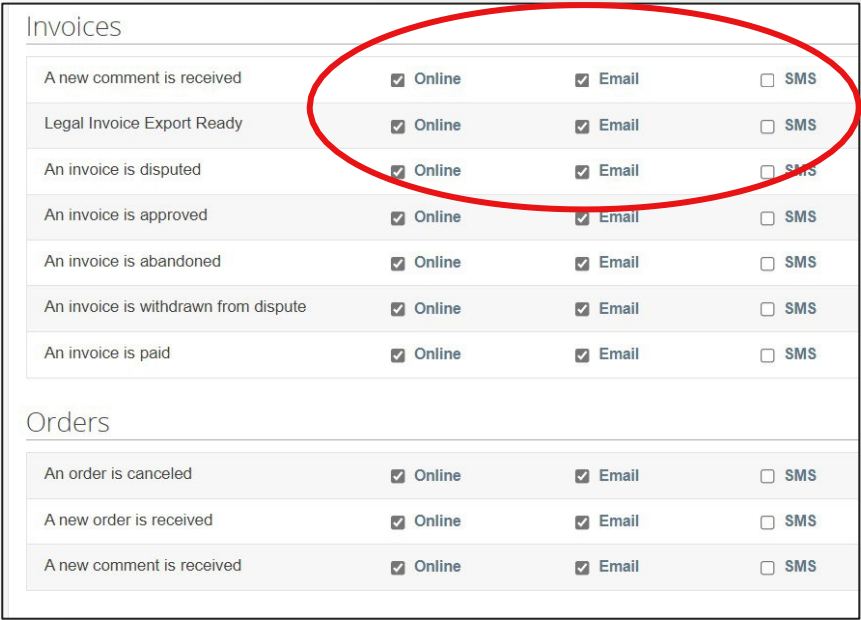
Invoices

| | | | |
|---|---|---|---|
| A new comment is received | Online | Email | SMS |
| Legal Invoice Export Ready | Online | Email | SMS |
| An invoice is disputed | Online | Email | SMS |
| An invoice is approved | Online | Email | SMS |
| An invoice is abandoned | Online | Email | SMS |
| An invoice is withdrawn from dispute | Online | Email | SMS |
| An invoice is paid | Online | Email | SMS |

Orders

| | | | |
|---|---|---|---|
| An order is canceled | Online | Email | SMS |
| A new order is received | Online | Email | SMS |
| A new comment is received | Online | Email | SMS |